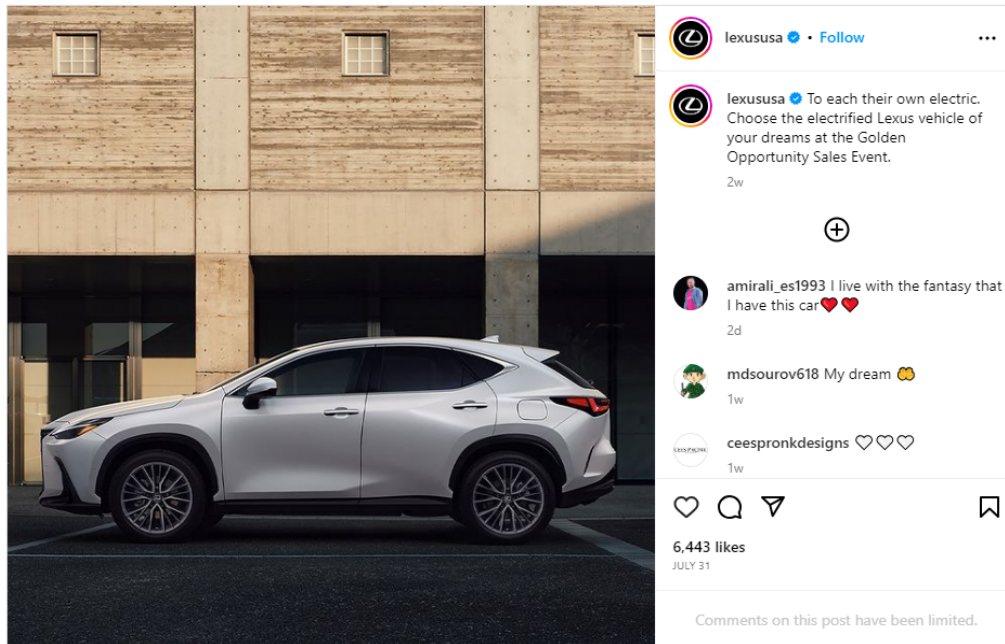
lexususa • Follow

lexususa To each their own electric. Choose the electrified Lexus vehicle of your dreams at the Golden Opportunity Sales Event.
2w

amirali_es1993 I live with the fantasy that I have this car❤️❤️
2d

mdsourov618 My dream 🤲
1w

ceesspronkdesigns 🤍🤍🤍
1w

6,443 likes
JULY 31

Comments on this post have been limited.